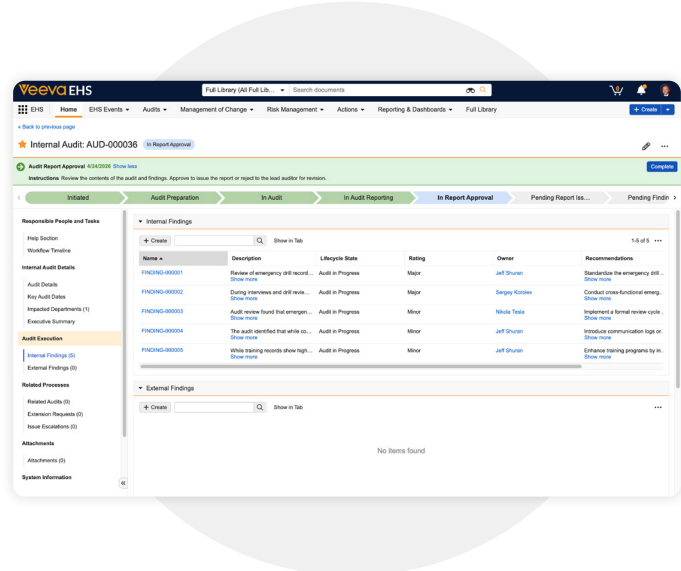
Veeva EHS

Full Library (All Full Lib... Search documents

EHS Home EHS Events Audits Management of Change Risk Management Actions Reporting & Dashboards Full Library

+ Create

« Back to previous page

Internal Audit: AUD-000036 In Report Approval

Audit Report Approval 4/24/2026 Show less

Instructions Review the contents of the audit and findings. Approve to issue the report or reject to the lead auditor for revision.

Complete

Initiated | Audit Preparation | In Audit | In Audit Reporting | In Report Approval | Pending Report Iss... | Pending Findin

Responsible People and Tasks

Help Section

Workflow Timeline

Internal Audit Details

Audit Details

Key Audit Dates

Impacted Departments (1)

Executive Summary

Audit Execution

Internal Findings (5)

External Findings (0)

Related Processes

Related Audits (0)

Extension Requests (0)

Issue Escalations (0)

Attachments

Attachments (0)

System Information

Internal Findings

+ Create Show in Tab 1-5 of 5

| Name | Description | Lifecycle State | Rating | Owner | Recommendations |
|---|---|---|---|---|---|
| FINDING-000001 | Review of emergency drill record... Show more | Audit in Progress | Major | Jeff Shuran | Standardize the emergency drill ... Show more |
| FINDING-000002 | During interviews and drill revie... Show more | Audit in Progress | Major | Sergey Korolev | Conduct cross-functional emerg... Show more |
| FINDING-000003 | Audit review found that emergen... Show more | Audit in Progress | Minor | Nikola Tesla | Implement a formal review cycle ... Show more |
| FINDING-000004 | The audit identified that while co... Show more | Audit in Progress | Minor | Jeff Shuran | Introduce communication logs or... Show more |
| FINDING-000005 | While training records show high... Show more | Audit in Progress | Minor | Jeff Shuran | Enhance training programs by in... Show more |

External Findings

+ Create Show in Tab

No items found